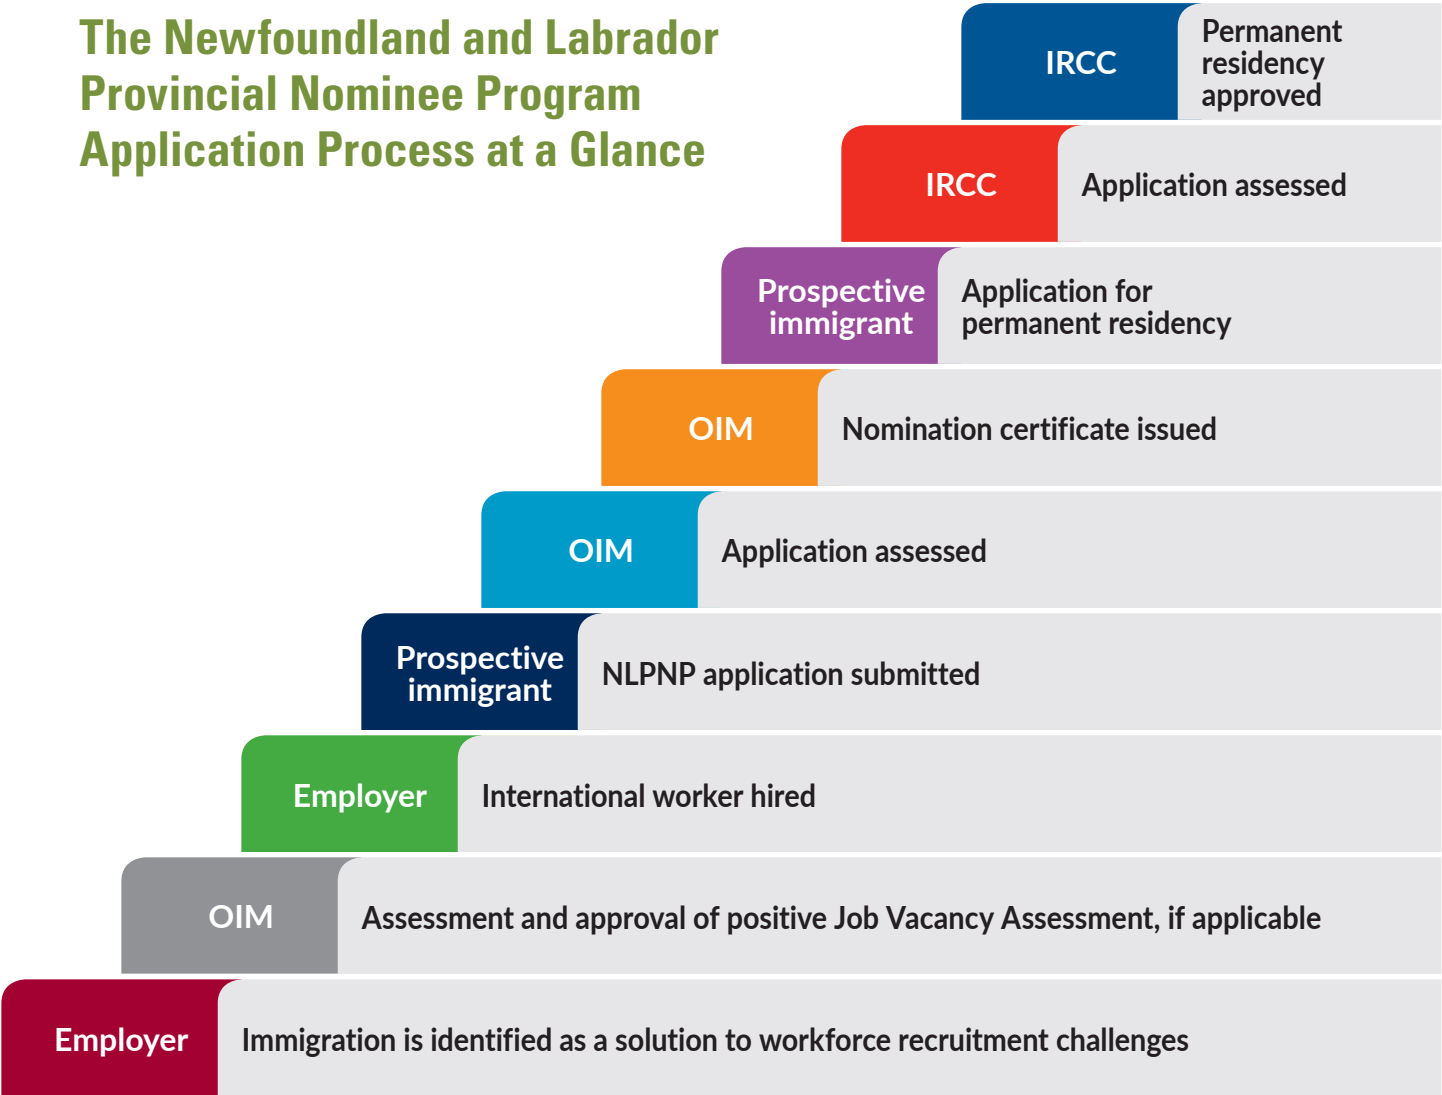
The Newfoundland and Labrador Provincial Nominee Program Application Process at a Glance

IRCC Permanent residency approved

IRCC Application assessed

Prospective immigrant Application for permanent residency

OIM Nomination certificate issued

OIM Application assessed

Prospective immigrant NLPNP application submitted

Employer International worker hired

OIM Assessment and approval of positive Job Vacancy Assessment, if applicable

Employer Immigration is identified as a solution to workforce recruitment challenges